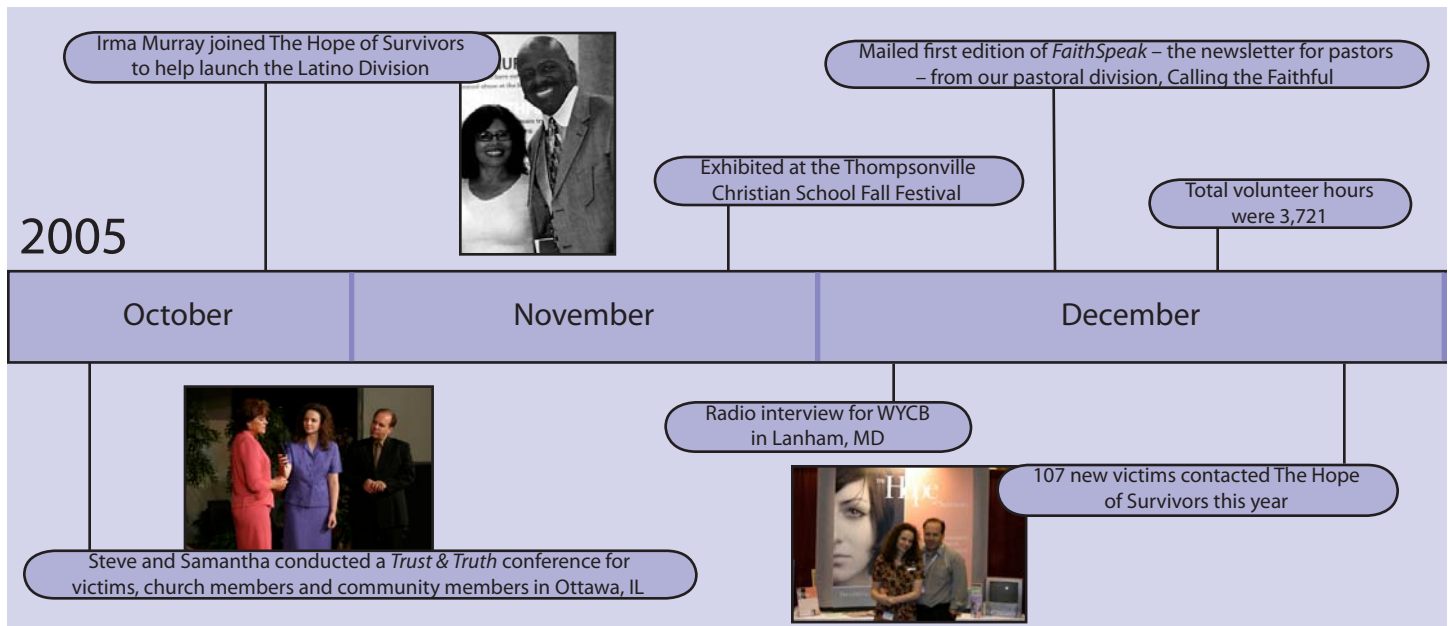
Irma Murray joined The Hope of Survivors to help launch the Latino Division

Mailed first edition of *FaithSpeak* – the newsletter for pastors – from our pastoral division, Calling the Faithful

Exhibited at the Thompsonville Christian School Fall Festival

Total volunteer hours were 3,721

2005

October

November

December

Radio interview for WYCB in Lanham, MD

107 new victims contacted The Hope of Survivors this year

Steve and Samantha conducted a *Trust & Truth* conference for victims, church members and community members in Ottawa, IL